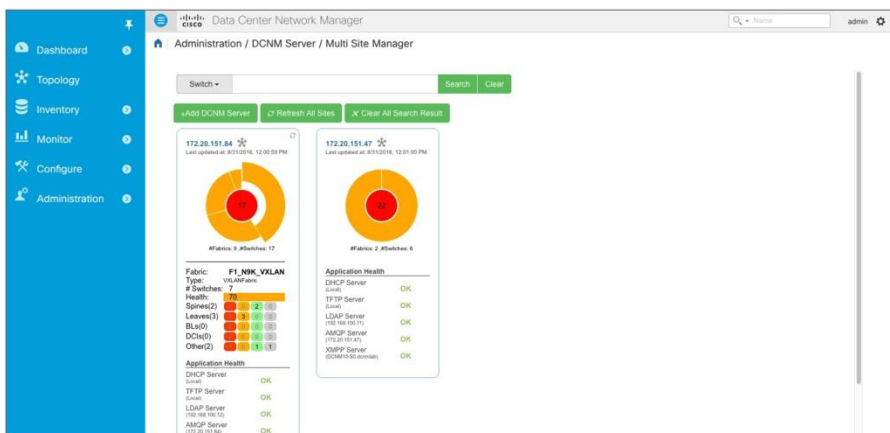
cisco Data Center Network Manager

Name

admin

Dashboard

Topology

Inventory

Monitor

Configure

Administration

Administration / DCNM Server / Multi Site Manager

Switch

Search

Clear

+Add DCNM Server

Refresh All Sites

Clear All Search Result

172.20.151.84

Last updated at: 8/31/2016, 12:00:59 PM

17

#Fabrics: 9 #Switches: 17

Fabric: F1_N9K_VXLAN

Type: VXLANFabric

# Switches: 7

Health: 70

Spines(2) 0 0 2 0

Leaves(3) 0 3 0 0

BLs(0) 0 0 0 0

DCIs(0) 0 0 0 0

Other(2) 0 0 1 1

Application Health

DHCP Server (Local) OK

TFTP Server (Local) OK

LDAP Server (192.168.100.12) OK

AMQP Server (172.20.151.84) OK

172.20.151.47

Last updated at: 8/31/2016, 12:01:00 PM

23

#Fabrics: 2 #Switches: 6

Application Health

DHCP Server (Local) OK

TFTP Server (Local) OK

LDAP Server (192.168.100.11) OK

AMQP Server (172.20.151.47) OK

XMPP Server (DCNM10-S0.dcnmlab) OK